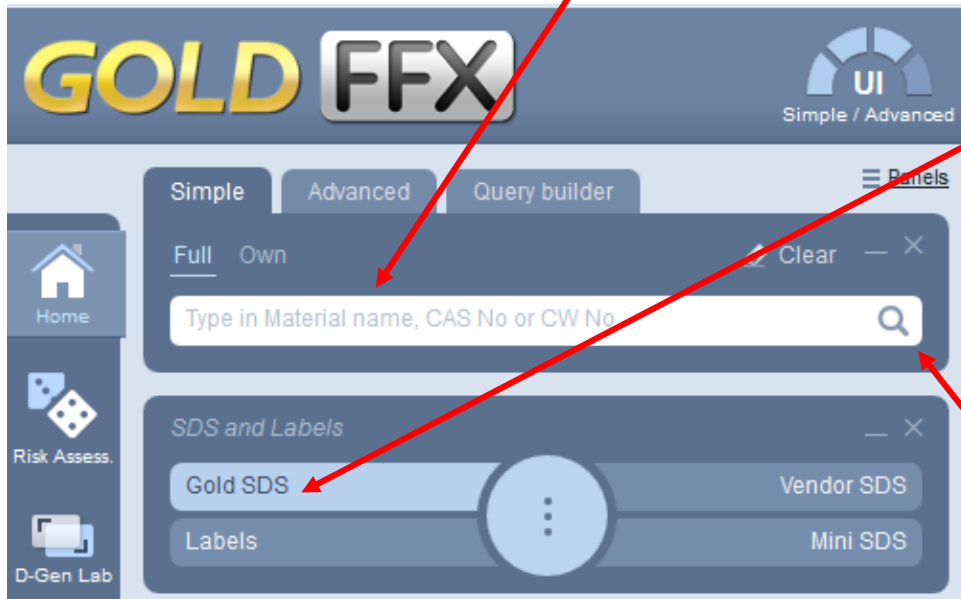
GOLD FFX

UI
Simple / Advanced

Panels

Simple Advanced Query builder

Full Own

Clear

Type in Material name, CAS No or CW No

Home

Risk Assess.

D-Gen Lab

SDS and Labels

Gold SDS

Vendor SDS

Labels

Mini SDS